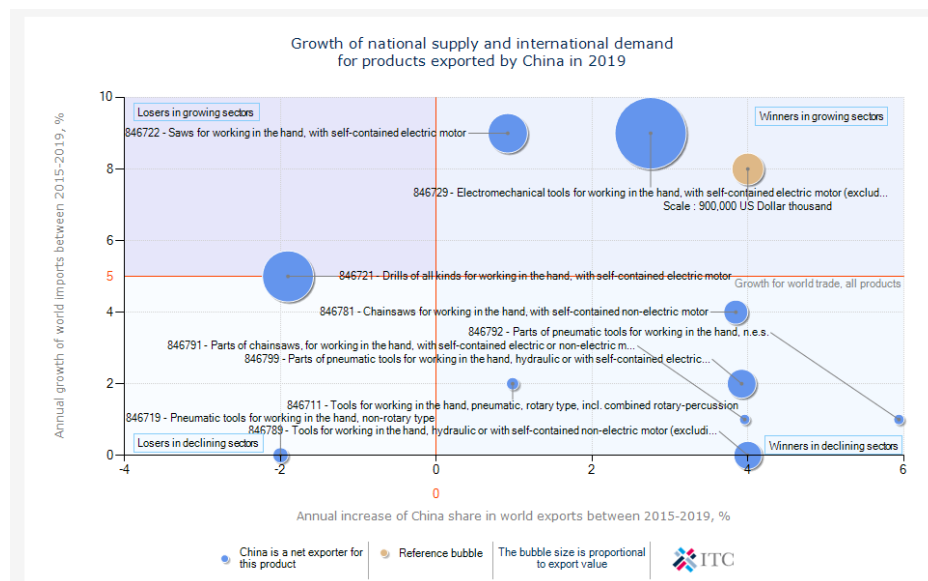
Growth of national supply and international demand
for products exported by China in 2019

Losers in growing sectors

Winners in growing sectors

846722 - Saws for working in the hand, with self-contained electric motor

846729 - Electromechanical tools for working in the hand, with self-contained electric motor (exclud...

Scale : 900,000 US Dollar thousand

846721 - Drills of all kinds for working in the hand, with self-contained electric motor

Growth for world trade, all products

846781 - Chainsaws for working in the hand, with self-contained non-electric motor

846792 - Parts of pneumatic tools for working in the hand, n.e.s.

846791 - Parts of chainsaws, for working in the hand, with self-contained electric or non-electric m...

846799 - Parts of pneumatic tools for working in the hand, hydraulic or with self-contained electric...

846711 - Tools for working in the hand, pneumatic, rotary type, incl. combined rotary-percussion

846719 - Pneumatic tools for working in the hand, non-rotary type

846789 - Tools for working in the hand, hydraulic or with self-contained non-electric motor (excludi...

Losers in declining sectors

Winners in declining sectors

Annual growth of world imports between 2015-2019, %

10
8
6
5
4
2
0

-4
-2
0
2
4
6

0

Annual increase of China share in world exports between 2015-2019, %

China is a net exporter for this product

Reference bubble

The bubble size is proportional to export value

ITC